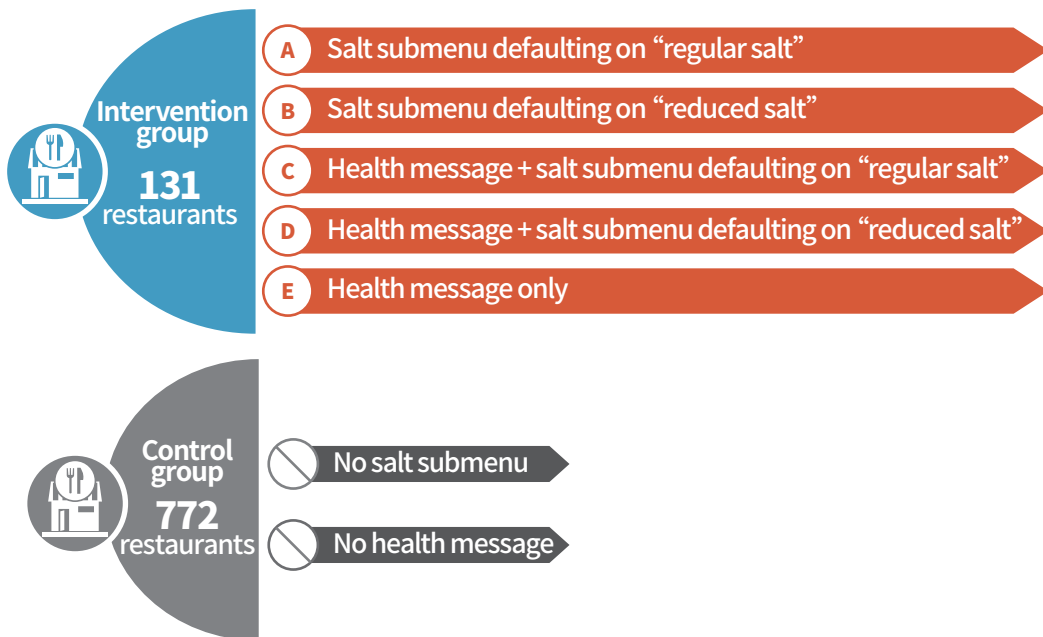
Intervention group
131 restaurants

A Salt submenu defaulting on “regular salt”
B Salt submenu defaulting on “reduced salt”
C Health message + salt submenu defaulting on “regular salt”
D Health message + salt submenu defaulting on “reduced salt”
E Health message only

Control group
772 restaurants

No salt submenu
No health message